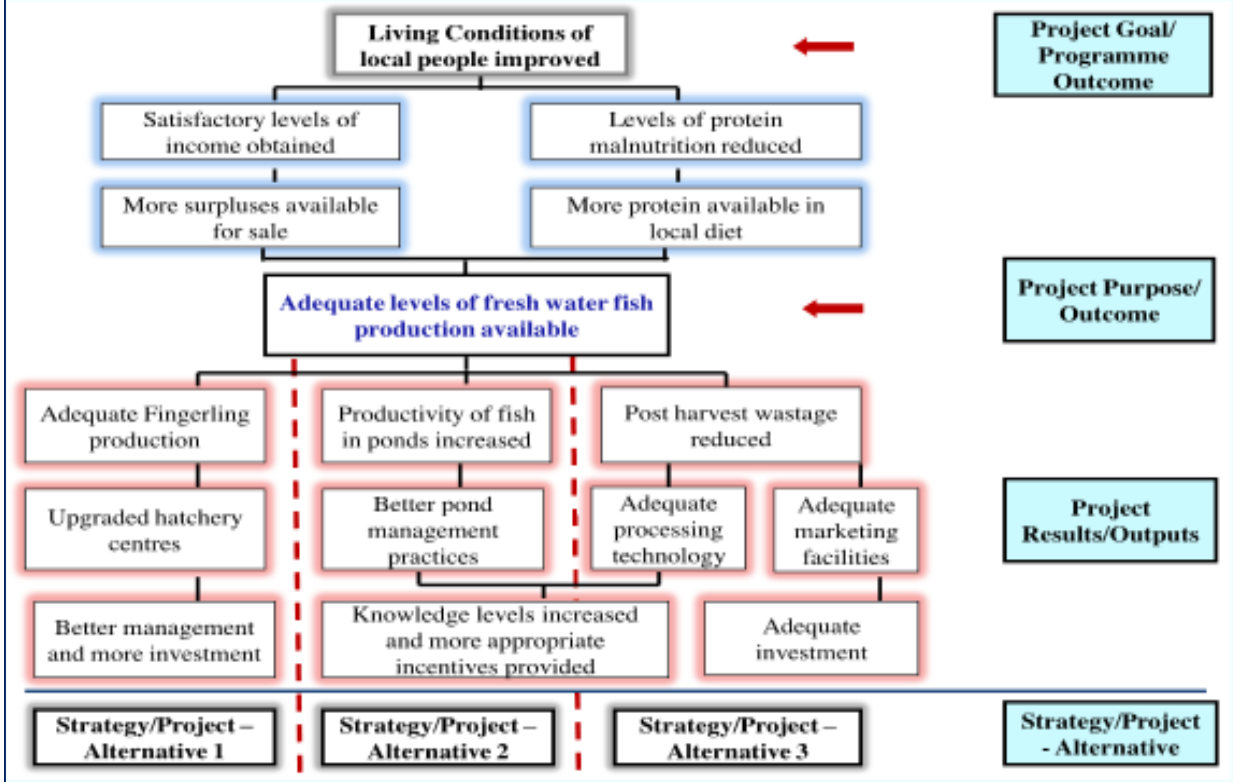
Living Conditions of local people improved

Project Goal/ Programme Outcome

Satisfactory levels of income obtained

Levels of protein malnutrition reduced

More surpluses available for sale

More protein available in local diet

Adequate levels of fresh water fish production available

Project Purpose/ Outcome

Adequate Fingerling production

Productivity of fish in ponds increased

Post harvest wastage reduced

Upgraded hatchery centres

Better pond management practices

Adequate processing technology

Adequate marketing facilities

Project Results/Outputs

Better management and more investment

Knowledge levels increased and more appropriate incentives provided

Adequate investment

Strategy/Project – Alternative 1

Strategy/Project – Alternative 2

Strategy/Project – Alternative 3

Strategy/Project - Alternative